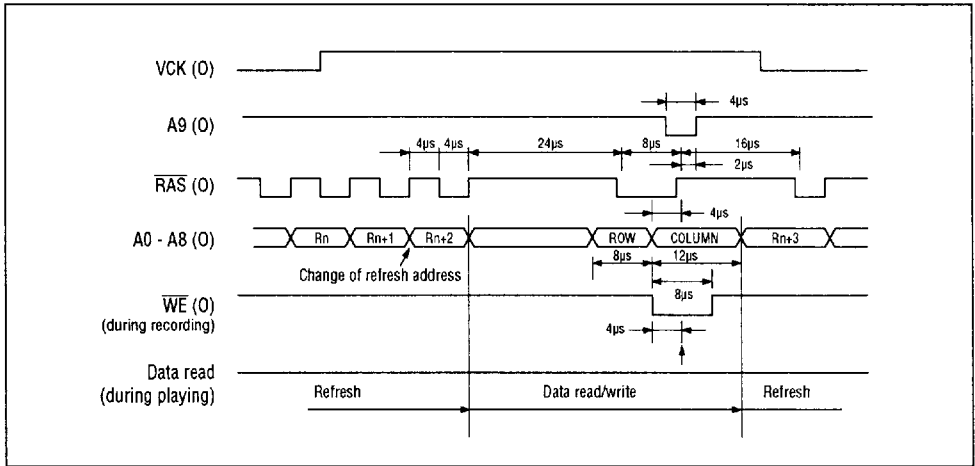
VCK (O)

A9 (O)

4µs

4µs 4µs 24µs 8µs 16µs

2µs

$\overline{RAS}$ (O)

4µs

A0 - A8 (O)

Rn Rn+1 Rn+2 ROW COLUMN Rn+3

Change of refresh address

8µs 12µs

$\overline{WE}$ (O)
(during recording)

8µs

4µs

Data read
(during playing)

Refresh Data read/write Refresh